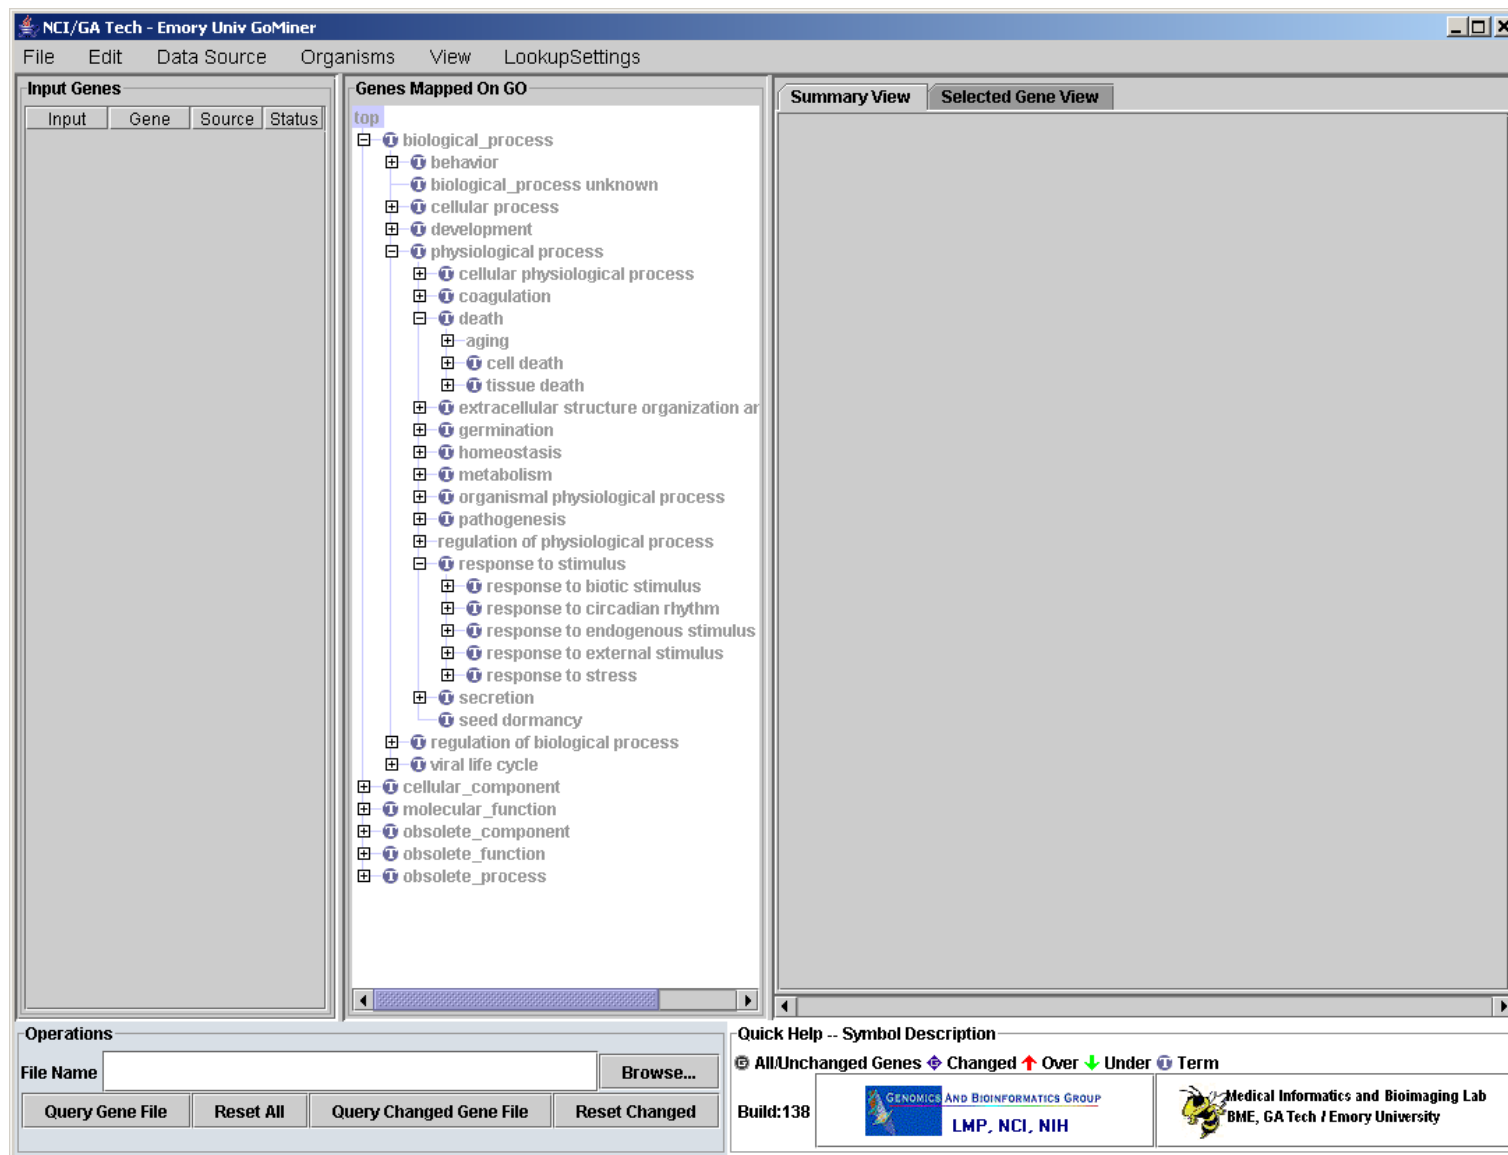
NCI/GA Tech - Emory Univ GoMiner

File Edit Data Source Organisms View LookupSettings

Input Genes

| Input | Gene | Source | Status |
|---|---|---|---|

Genes Mapped On GO

top
biological_process
behavior
biological_process unknown
cellular process
development
physiological process
cellular physiological process
coagulation
death
aging
cell death
tissue death
extracellular structure organization ar
germination
homeostasis
metabolism
organismal physiological process
pathogenesis
regulation of physiological process
response to stimulus
response to biotic stimulus
response to circadian rhythm
response to endogenous stimulus
response to external stimulus
response to stress
secretion
seed dormancy
regulation of biological process
viral life cycle
cellular_component
molecular_function
obsolete_component
obsolete_function
obsolete_process

Summary View Selected Gene View

Operations

File Name Browse...

Query Gene File Reset All Query Changed Gene File Reset Changed

Quick Help -- Symbol Description

All/Unchanged Genes Changed Over Under Term

Build:138

Genomics and Bioinformatics Group
LMP, NCI, NIH

Medical Informatics and Bioimaging Lab
BME, GA Tech / Emory University